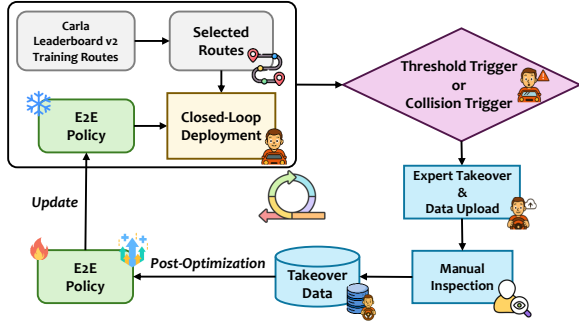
Carla Leaderboard v2 Training Routes

Selected Routes

E2E Policy

Closed-Loop Deployment

Threshold Trigger or Collision Trigger

Expert Takeover & Data Upload

Update

E2E Policy

Post-Optimization

Takeover Data

Manual Inspection